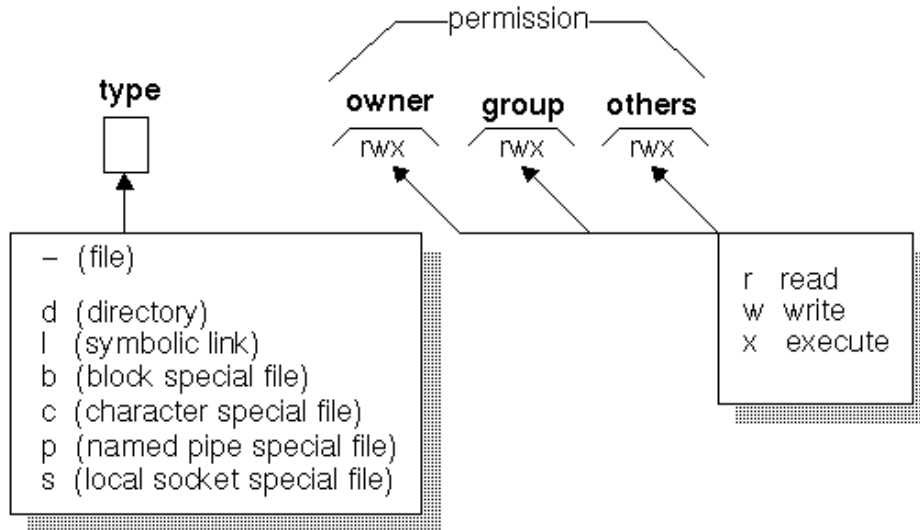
permission

type

owner group others

rwx rwx rwx

– (file)

d (directory)
l (symbolic link)
b (block special file)
c (character special file)
p (named pipe special file)
s (local socket special file)

r read
w write
x execute